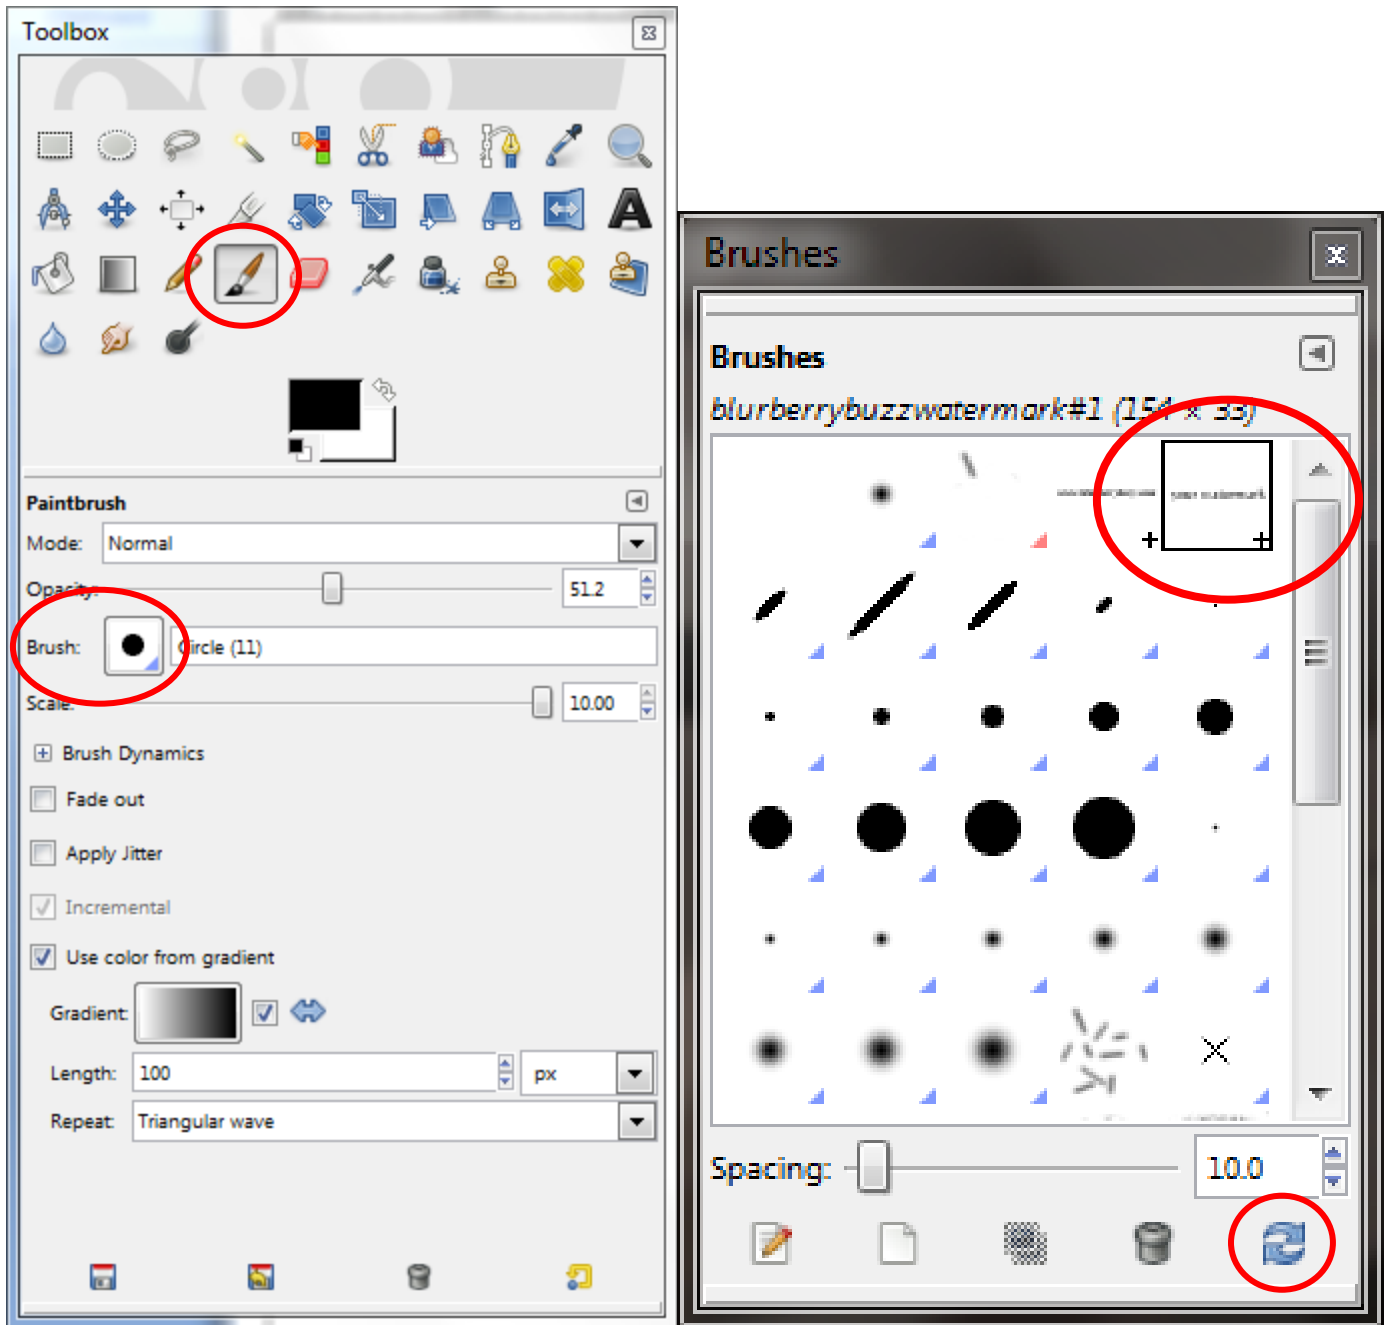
Toolbox

Paintbrush

Mode: Normal

Opacity 51.2

Brush: Circle (11)

Scale 10.00

Brush Dynamics

Fade out

Apply Jitter

Incremental

Use color from gradient

Gradient:

Length: 100 px

Repeat: Triangular wave

Brushes

Brushes

blurberrybuzzwatermark#1 (154 × 33)

Spacing: 10.0